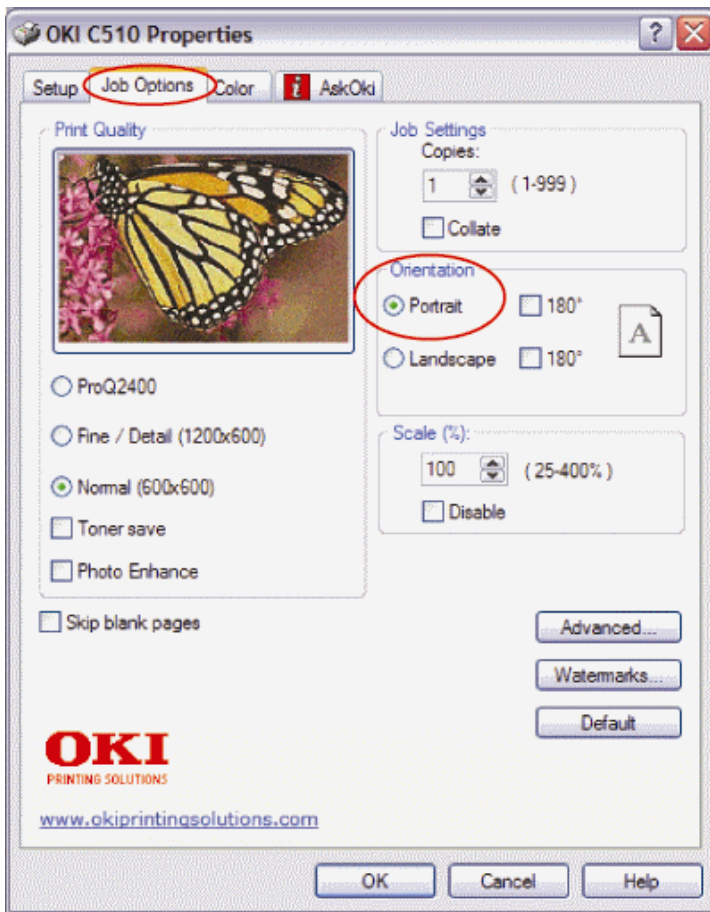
OKI C510 Properties

?

Setup | Job Options | Color | AskOki

Print Quality

ProQ2400

Fine / Detail (1200x600)

Normal (600x600)

Toner save

Photo Enhance

Job Settings
Copies:
1 (1-999)
Collate

Orientation
Portrait 180°
Landscape 180°

A

Scale (%):
100 (25-400%)
Disable

Skip blank pages

Advanced...

Watermarks...

Default

OKI
PRINTING SOLUTIONS

www.okiprintingsolutions.com

OK | Cancel | Help